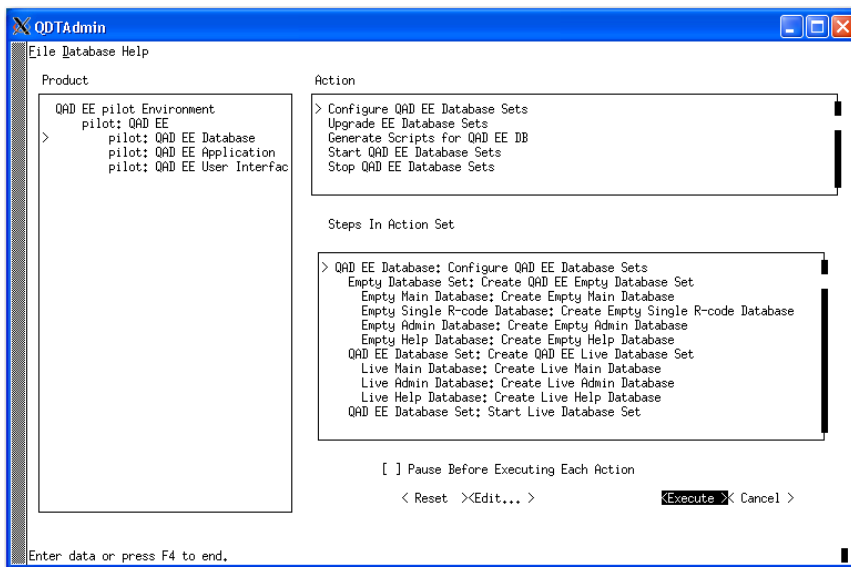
QDTAdmin

File Database Help

Product

QAD EE pilot Environment
pilot: QAD EE
> pilot: QAD EE Database
pilot: QAD EE Application
pilot: QAD EE User Interfac

Action

> Configure QAD EE Database Sets
Upgrade EE Database Sets
Generate Scripts for QAD EE DB
Start QAD EE Database Sets
Stop QAD EE Database Sets

Steps In Action Set

> QAD EE Database: Configure QAD EE Database Sets
Empty Database Set: Create QAD EE Empty Database Set
Empty Main Database: Create Empty Main Database
Empty Single R-code Database: Create Empty Single R-code Database
Empty Admin Database: Create Empty Admin Database
Empty Help Database: Create Empty Help Database
QAD EE Database Set: Create QAD EE Live Database Set
Live Main Database: Create Live Main Database
Live Admin Database: Create Live Admin Database
Live Help Database: Create Live Help Database
QAD EE Database Set: Start Live Database Set

[ ] Pause Before Executing Each Action

< Reset > <Edit... > <Execute > < Cancel >

Enter data or press F4 to end.